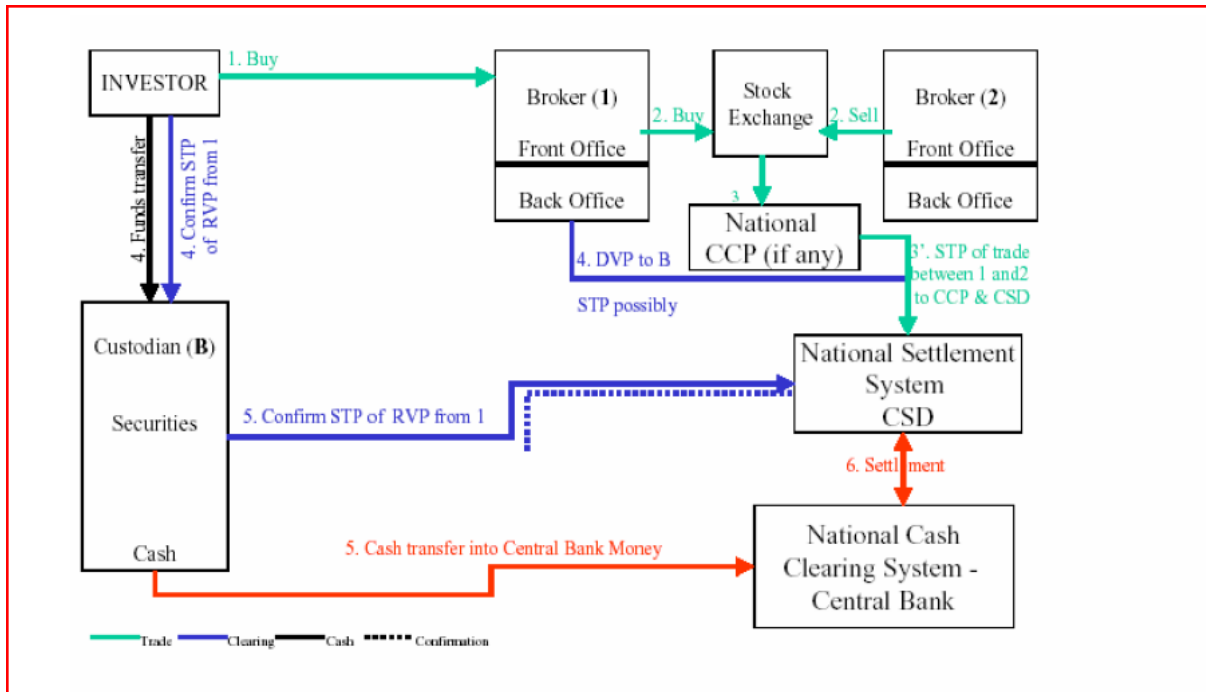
INVESTOR

1. Buy

Broker (1)

Front Office

Back Office

2. Buy

Stock Exchange

2. Sell

Broker (2)

Front Office

Back Office

4. Funds transfer

4. Confirm STP of RVP from 1

3

National CCP (if any)

4. DVP to B

STP possibly

3'. STP of trade between 1 and2 to CCP & CSD

Custodian (B)

Securities

Cash

National Settlement System CSD

5. Confirm STP of RVP from 1

6. Settlement

National Cash Clearing System - Central Bank

5. Cash transfer into Central Bank Money

Trade Clearing Cash Confirmation